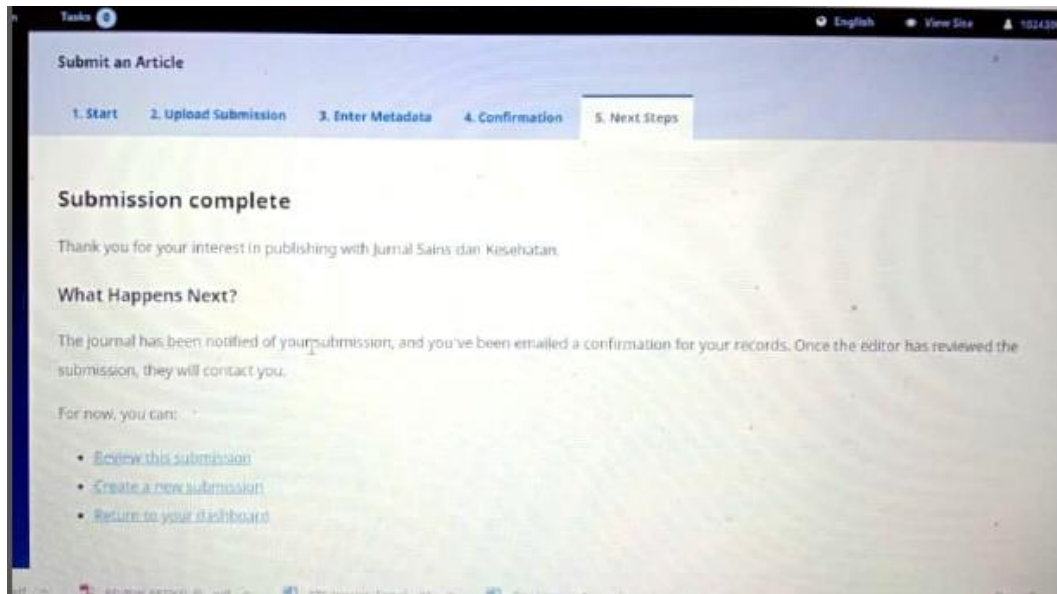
Tasks 0

English View Site 102439

Submit an Article

1. Start 2. Upload Submission 3. Enter Metadata 4. Confirmation 5. Next Steps

Submission complete

Thank you for your interest in publishing with Jurnal Sains dan Kesehatan.

What Happens Next?

The journal has been notified of your submission, and you've been emailed a confirmation for your records. Once the editor has reviewed the submission, they will contact you.

For now, you can:

- Review this submission
- Create a new submission
- Return to your dashboard

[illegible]